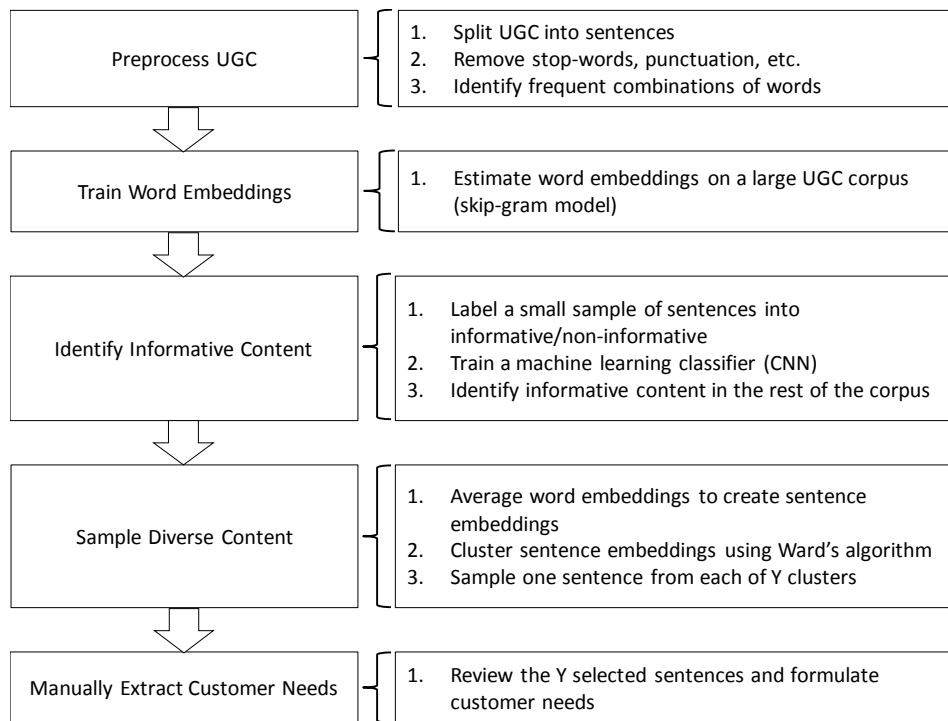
Preprocess UGC

1. Split UGC into sentences
2. Remove stop-words, punctuation, etc.
3. Identify frequent combinations of words

Train Word Embeddings

1. Estimate word embeddings on a large UGC corpus (skip-gram model)

Identify Informative Content

1. Label a small sample of sentences into informative/non-informative
2. Train a machine learning classifier (CNN)
3. Identify informative content in the rest of the corpus

Sample Diverse Content

1. Average word embeddings to create sentence embeddings
2. Cluster sentence embeddings using Ward's algorithm
3. Sample one sentence from each of Y clusters

Manually Extract Customer Needs

1. Review the Y selected sentences and formulate customer needs